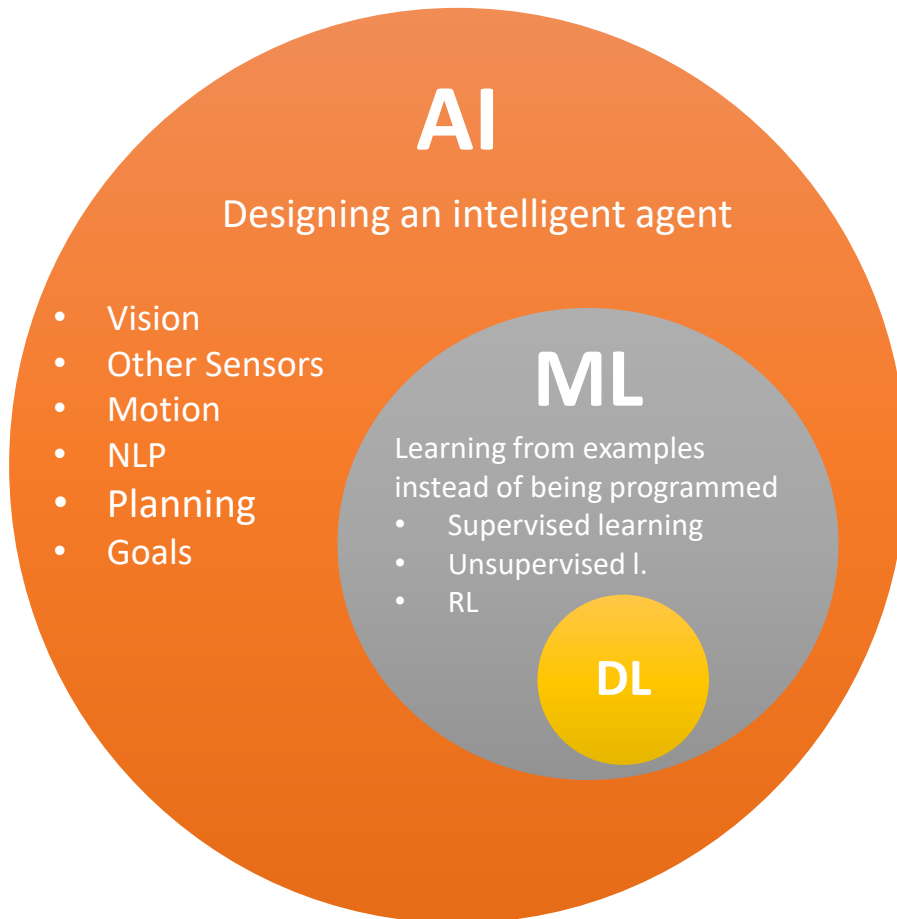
AI

Designing an intelligent agent

- Vision
- Other Sensors
- Motion
- NLP
- Planning
- Goals

ML

Learning from examples instead of being programmed

- Supervised learning
- Unsupervised l.
- RL

DL